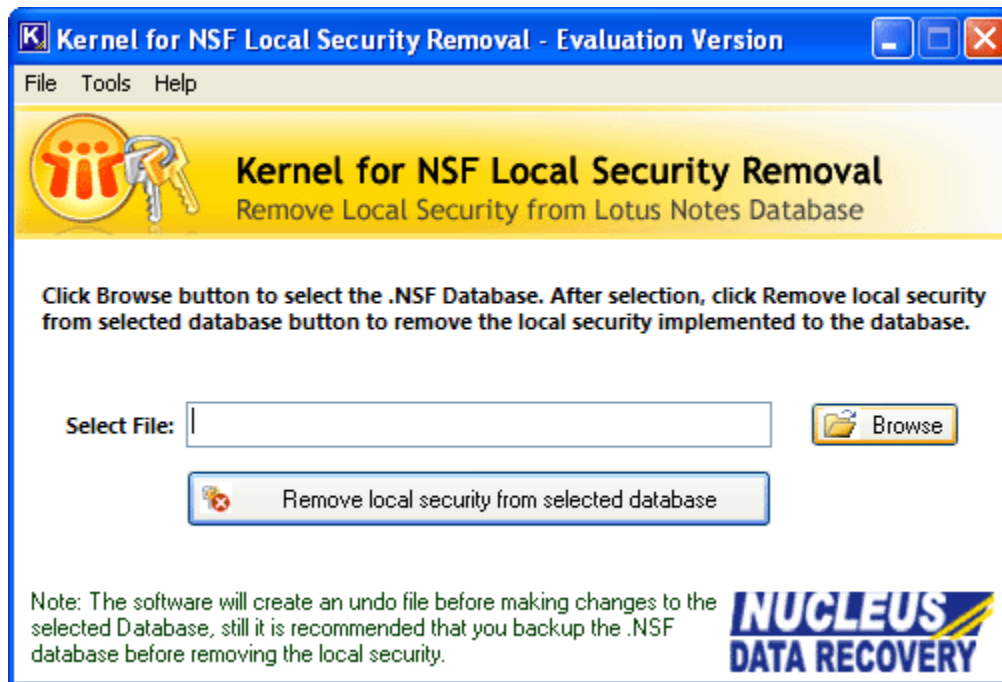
Kernel for NSF Local Security Removal - Evaluation Version

File Tools Help

Kernel for NSF Local Security Removal
Remove Local Security from Lotus Notes Database

Click Browse button to select the .NSF Database. After selection, click Remove local security from selected database button to remove the local security implemented to the database.

Select File:

Browse

Remove local security from selected database

Note: The software will create an undo file before making changes to the selected Database, still it is recommended that you backup the .NSF database before removing the local security.

NUCLEUS
DATA RECOVERY